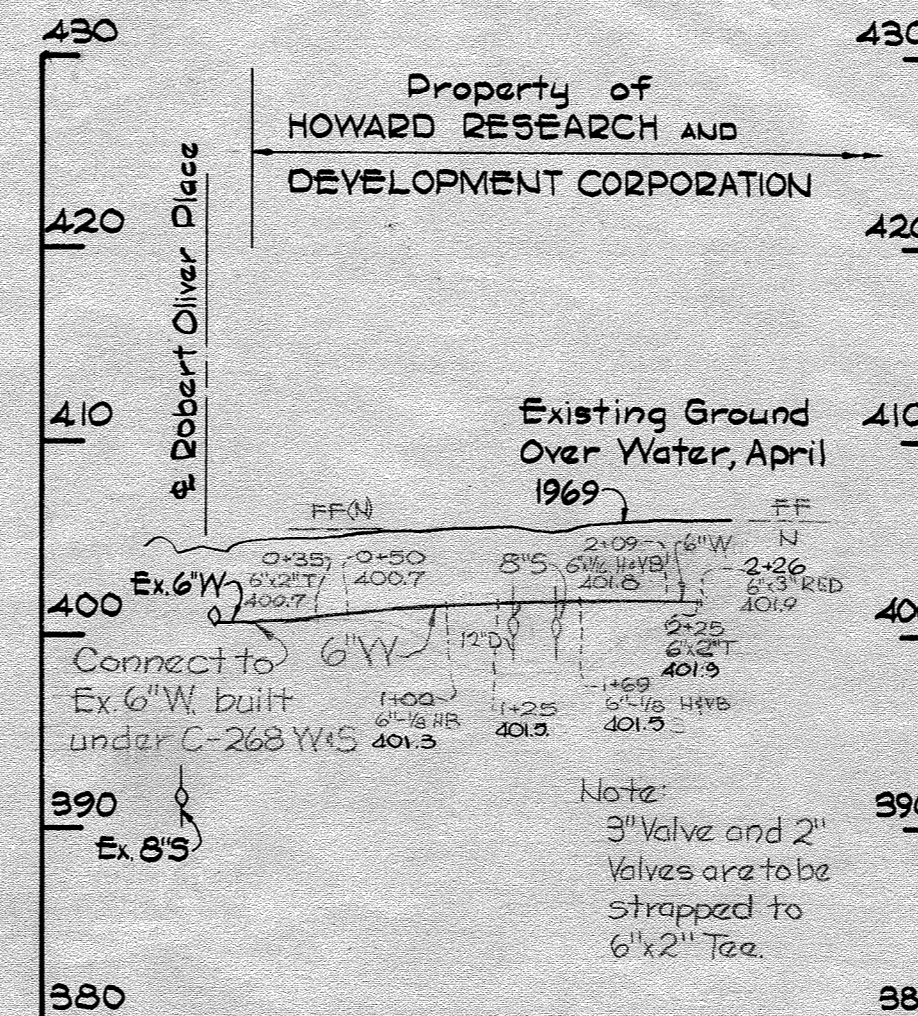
430
430

Property of
HOWARD RESEARCH AND
DEVELOPMENT CORPORATION

420
42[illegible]

℄ Robert Oliver Place

410
41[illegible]

Existing Ground
Over Water, April
1969

FF(N)
FF
N

Ex.6"W
0+35
6"x2"T
400.7
0+50
400.7
8"S
2+09
6"1/16 H+VB
401.8
6"W
2+26
6"x3" RED
401.9

400
40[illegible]

Connect to
Ex. 6"W. built
under C-268 W&S
6"W
12"D
1+00
6"-1/8 HB
401.3
1+25
401.5
1+69
6"-1/8 H+VB
401.5
2+25
6"x2"T
401.9

390
39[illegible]
Ex. 8"S

Note:
3"Valve and 2"
Valves are to be
strapped to
6"x2" Tee.

380
38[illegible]